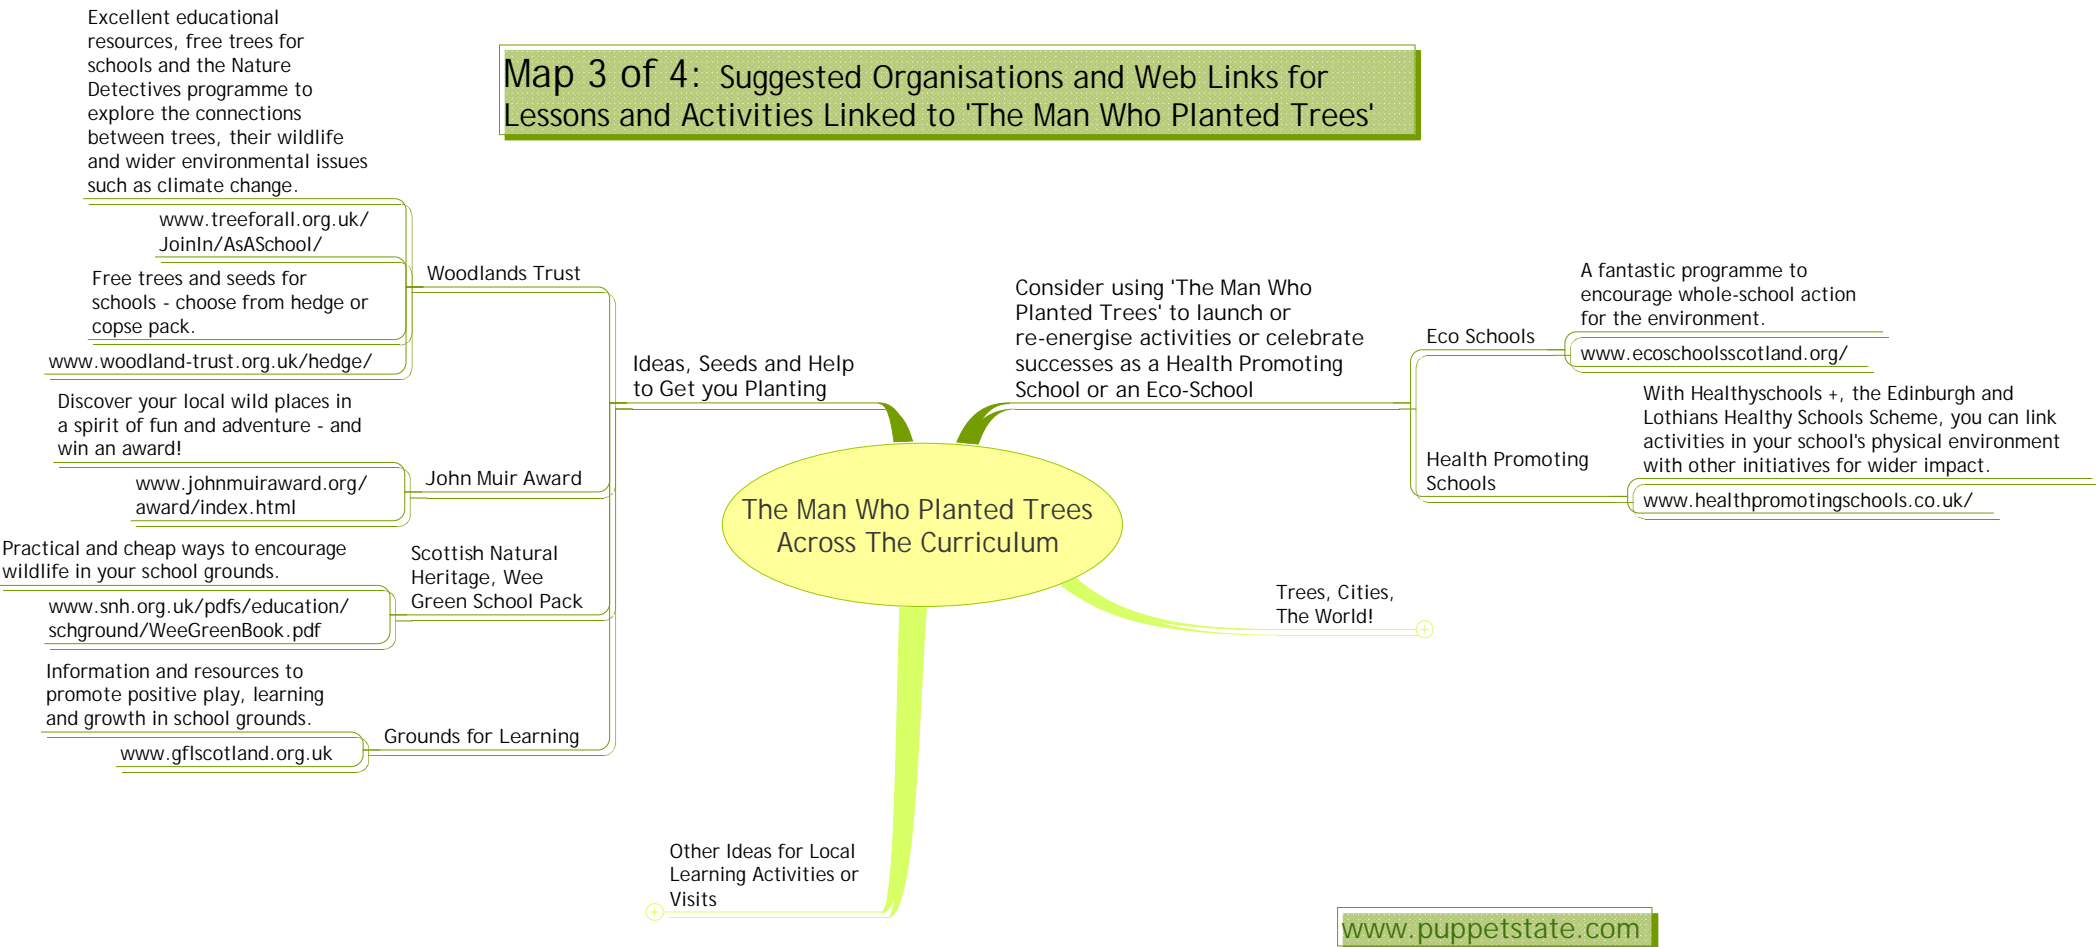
Map 3 of 4: Suggested Organisations and Web Links for Lessons and Activities Linked to 'The Man Who Planted Trees'

The Man Who Planted Trees Across The Curriculum

Ideas, Seeds and Help to Get you Planting

Woodlands Trust

Excellent educational resources, free trees for schools and the Nature Detectives programme to explore the connections between trees, their wildlife and wider environmental issues such as climate change.

www.treeforall.org.uk/JoinIn/AsASchool/

Free trees and seeds for schools - choose from hedge or copse pack.

www.woodland-trust.org.uk/hedge/

John Muir Award

Discover your local wild places in a spirit of fun and adventure - and win an award!

www.johnmuiraward.org/award/index.html

Scottish Natural Heritage, Wee Green School Pack

Practical and cheap ways to encourage wildlife in your school grounds.

www.snh.org.uk/pdfs/education/schground/WeeGreenBook.pdf

Grounds for Learning

Information and resources to promote positive play, learning and growth in school grounds.

www.gflscotland.org.uk

Consider using 'The Man Who Planted Trees' to launch or re-energise activities or celebrate successes as a Health Promoting School or an Eco-School

Eco Schools

A fantastic programme to encourage whole-school action for the environment.

www.ecoschoolsscotland.org/

Health Promoting Schools

With Healthyschools +, the Edinburgh and Lothians Healthy Schools Scheme, you can link activities in your school's physical environment with other initiatives for wider impact.

www.healthpromotingschools.co.uk/

Trees, Cities, The World!

Other Ideas for Local Learning Activities or Visits

www.puppetstate.com